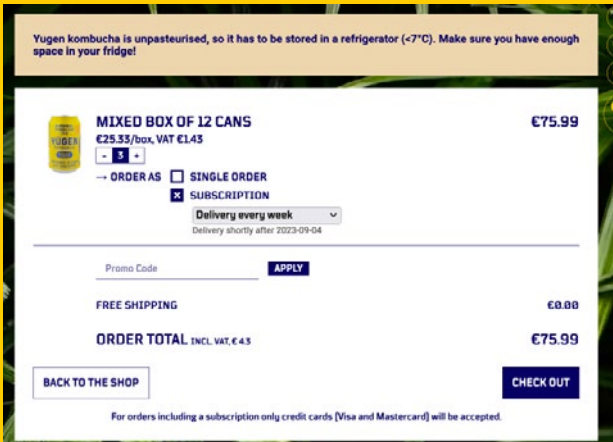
Yugen kombucha is unpasteurised, so it has to be stored in a refrigerator (<7°C). Make sure you have enough space in your fridge!

YUGEN

MIXED BOX OF 12 CANS

€75.99

€25.33/box, VAT €1.43

- 3 +

→ ORDER AS SINGLE ORDER

SUBSCRIPTION

Delivery every week

Delivery shortly after 2023-09-04

Promo Code

APPLY

FREE SHIPPING

€0.00

ORDER TOTAL INCL. VAT, € 4.3

€75.99

BACK TO THE SHOP

CHECK OUT

For orders including a subscription only credit cards (Visa and Mastercard) will be accepted.